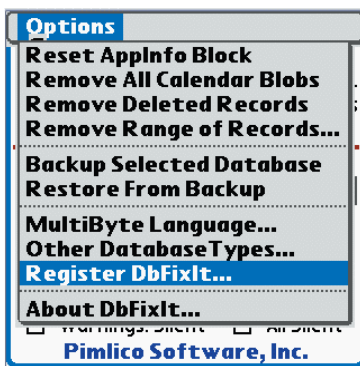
Options
Reset AppInfo Block
Remove All Calendar Blobs
Remove Deleted Records
Remove Range of Records...
Backup Selected Database
Restore From Backup
MultiByte Language...
Other DatabaseTypes...
Register DbFixIt...
About DbFixIt...
Warnings: Silent All Silent
Pimlico Software, Inc.